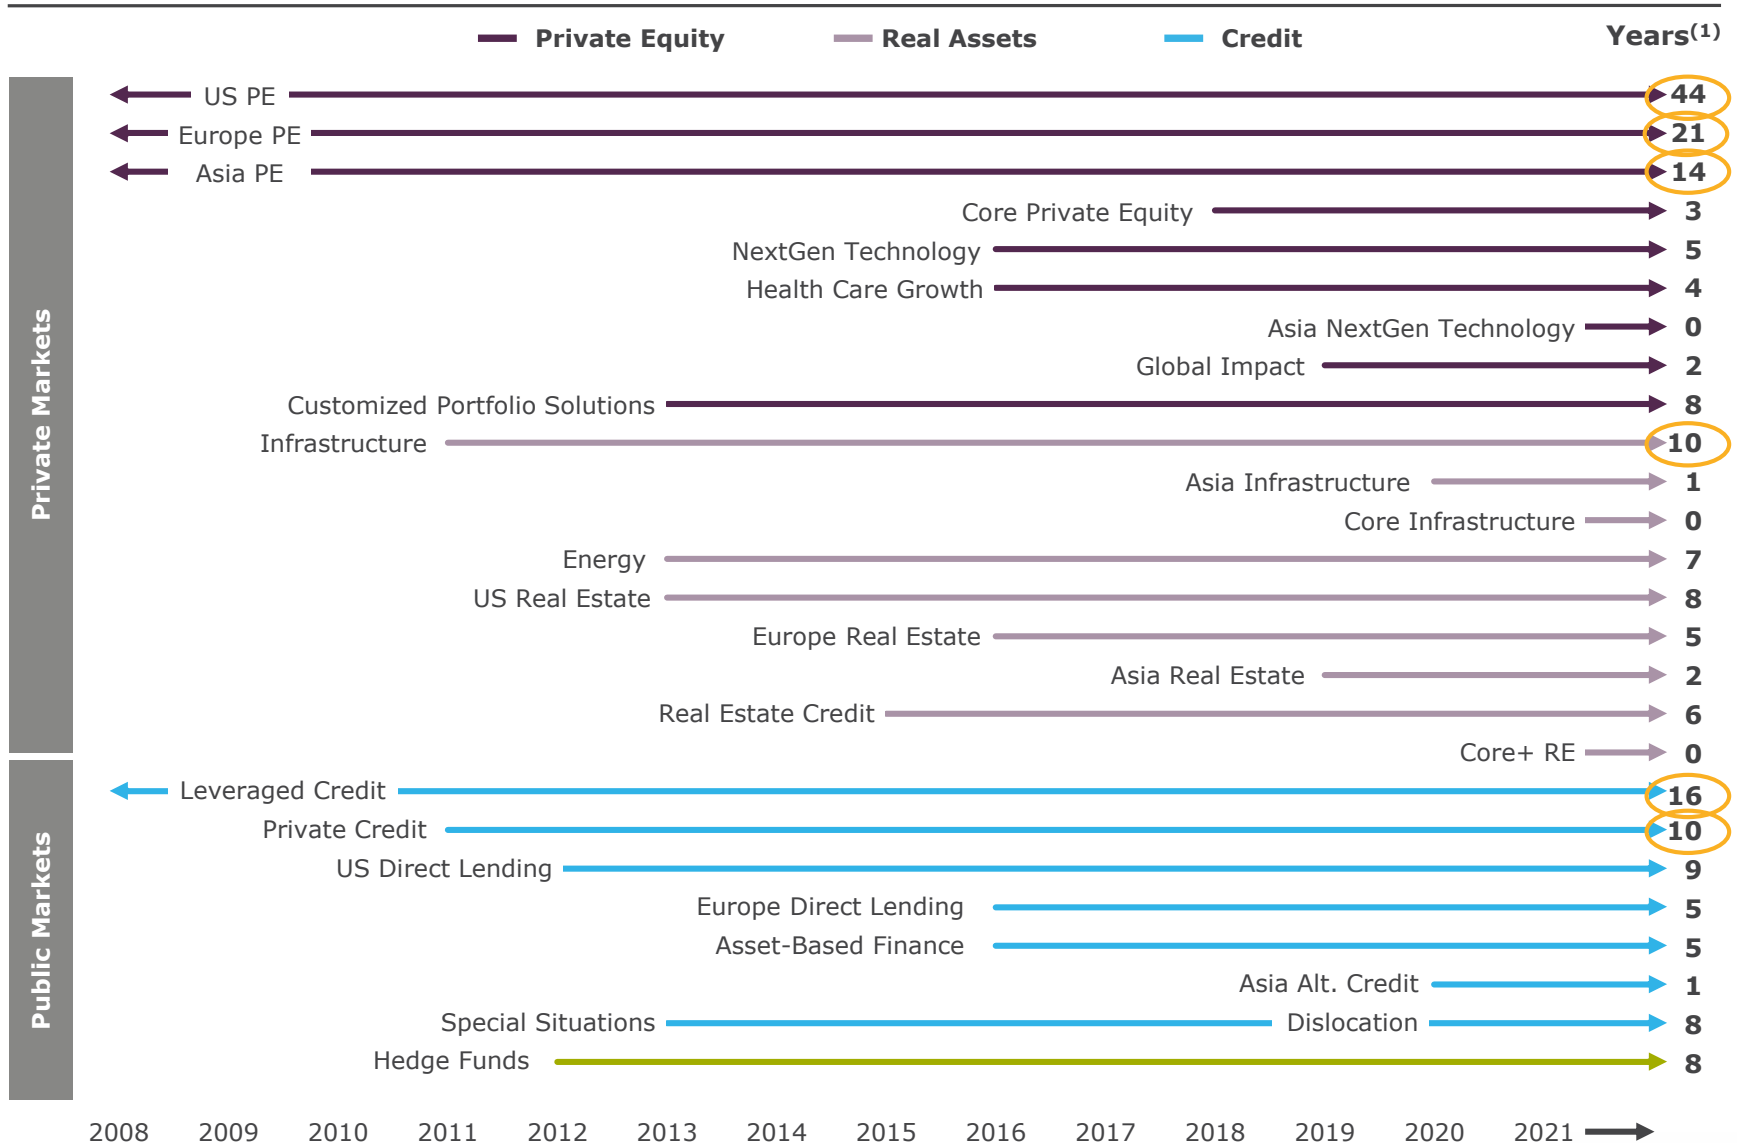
Private Equity Real Assets Credit Years$^{(1)}$

Private Markets

US PE 44
Europe PE 21
Asia PE 14
Core Private Equity 3
NextGen Technology 5
Health Care Growth 4
Asia NextGen Technology 0
Global Impact 2
Customized Portfolio Solutions 8
Infrastructure 10
Asia Infrastructure 1
Core Infrastructure 0
Energy 7
US Real Estate 8
Europe Real Estate 5
Asia Real Estate 2
Real Estate Credit 6
Core+ RE 0

Public Markets

Leveraged Credit 16
Private Credit 10
US Direct Lending 9
Europe Direct Lending 5
Asset-Based Finance 5
Asia Alt. Credit 1
Special Situations Dislocation 8
Hedge Funds 8

2008 2009 2010 2011 2012 2013 2014 2015 2016 2017 2018 2019 2020 2021